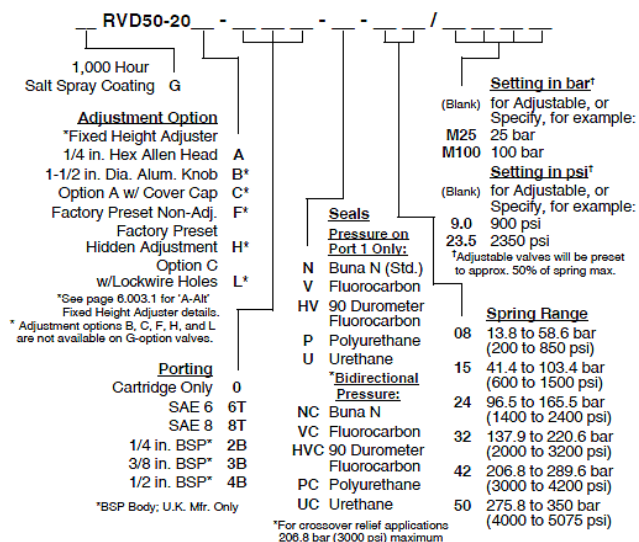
__ RVD50-20__ - __ __ __ - __ - __ __ / __ __ __ __

1,000 Hour Salt Spray Coating G

Adjustment Option
*Fixed Height Adjuster
1/4 in. Hex Allen Head A
1-1/2 in. Dia. Alum. Knob B*
Option A w/ Cover Cap C*
Factory Preset Non-Adj. F*
Factory Preset Hidden Adjustment H*
Option C w/Lockwire Holes L*
*See page 6.003.1 for 'A-Alt' Fixed Height Adjuster details.
* Adjustment options B, C, F, H, and L are not available on G-option valves.

Porting
Cartridge Only 0
SAE 6 6T
SAE 8 8T
1/4 in. BSP* 2B
3/8 in. BSP* 3B
1/2 in. BSP* 4B
*BSP Body; U.K. Mfr. Only

Seals
Pressure on Port 1 Only:
N Buna N (Std.)
V Fluorocarbon
HV 90 Durometer Fluorocarbon
P Polyurethane
U Urethane
*Bidirectional Pressure:
NC Buna N
VC Fluorocarbon
HVC 90 Durometer Fluorocarbon
PC Polyurethane
UC Urethane
*For crossover relief applications 206.8 bar (3000 psi) maximum

Setting in bar†
(Blank) for Adjustable, or Specify, for example:
M25 25 bar
M100 100 bar
Setting in psi†
(Blank) for Adjustable, or Specify, for example:
9.0 900 psi
23.5 2350 psi
†Adjustable valves will be preset to approx. 50% of spring max.

Spring Range
08 13.8 to 58.6 bar (200 to 850 psi)
15 41.4 to 103.4 bar (600 to 1500 psi)
24 96.5 to 165.5 bar (1400 to 2400 psi)
32 137.9 to 220.6 bar (2000 to 3200 psi)
42 206.8 to 289.6 bar (3000 to 4200 psi)
50 275.8 to 350 bar (4000 to 5075 psi)